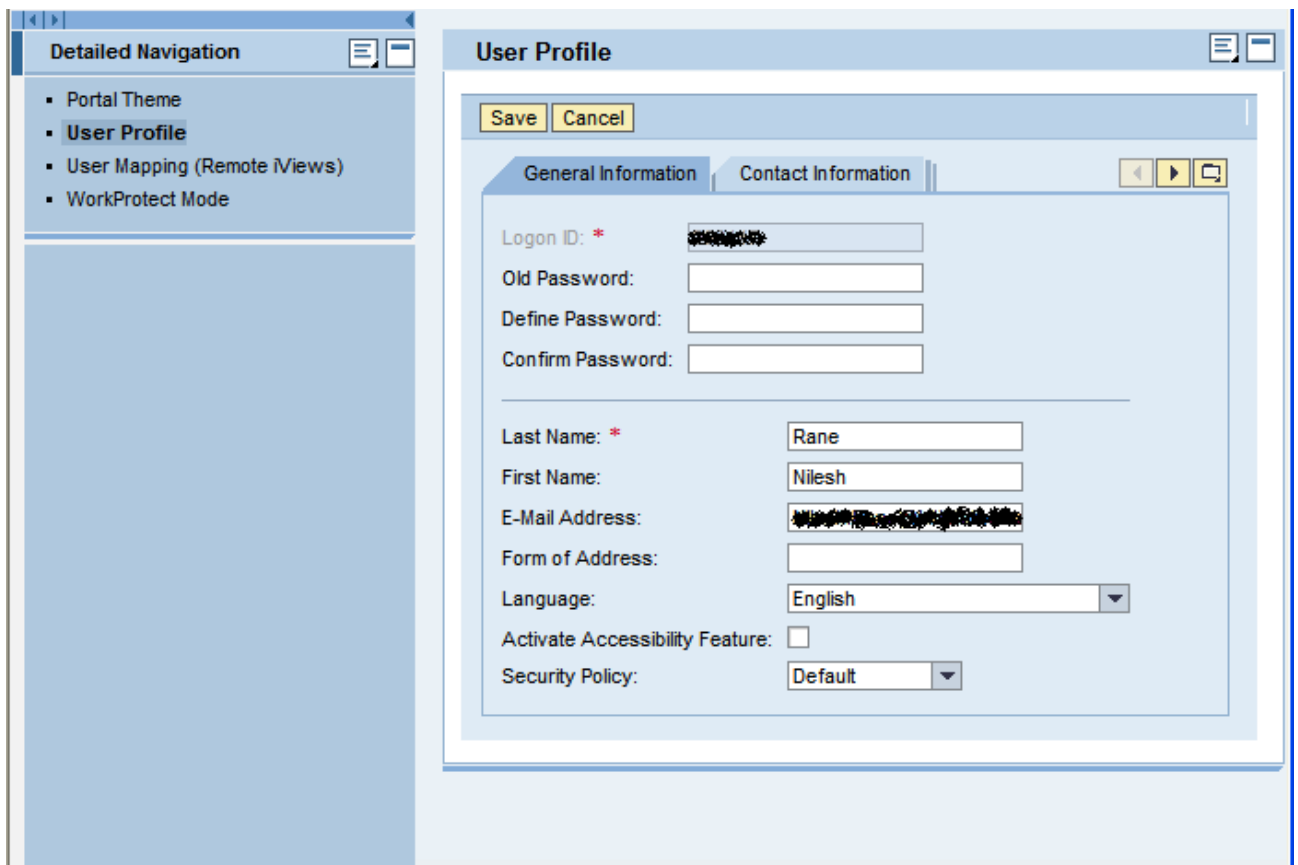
Detailed Navigation

- Portal Theme
- User Profile
- User Mapping (Remote iViews)
- WorkProtect Mode

User Profile

Save Cancel

General Information Contact Information

Logon ID: * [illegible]
Old Password:
Define Password:
Confirm Password:

Last Name: * Rane
First Name: Nilesh
E-Mail Address: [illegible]
Form of Address:
Language: English
Activate Accessibility Feature:
Security Policy: Default